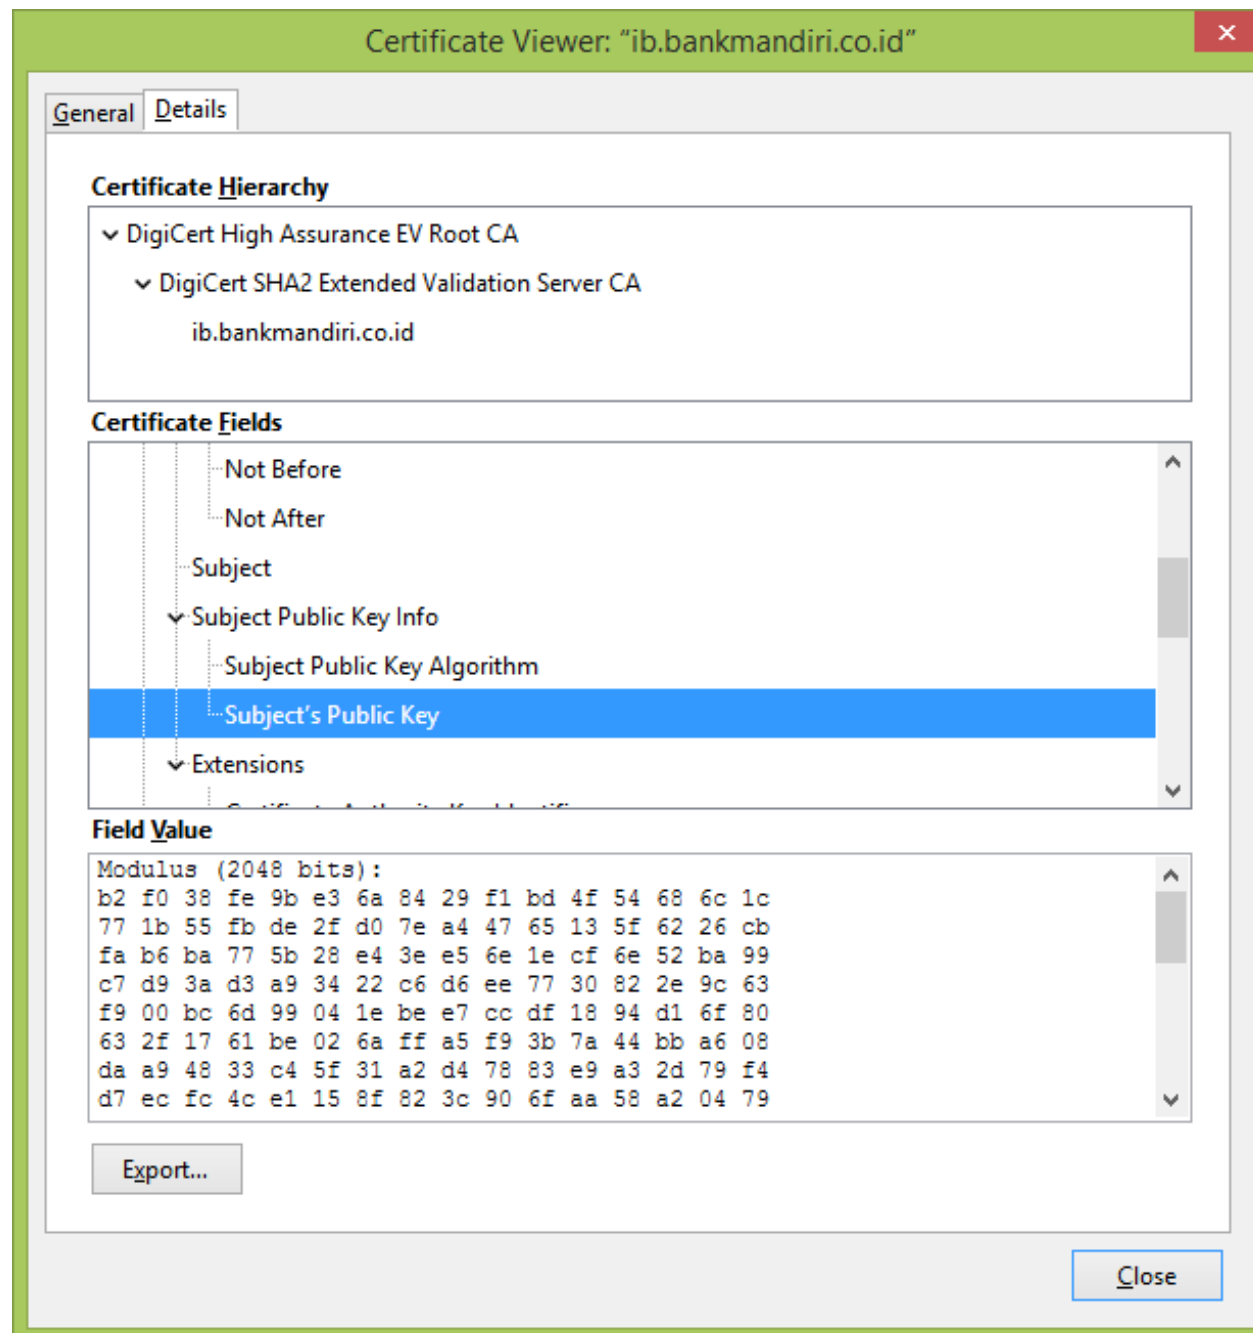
Certificate Viewer: “ib.bankmandiri.co.id”

×

General Details

Certificate Hierarchy

DigiCert High Assurance EV Root CA
DigiCert SHA2 Extended Validation Server CA
ib.bankmandiri.co.id

Certificate Fields

Not Before
Not After
Subject
Subject Public Key Info
Subject Public Key Algorithm
Subject’s Public Key
Extensions
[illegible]

Field Value

Modulus (2048 bits):
b2 f0 38 fe 9b e3 6a 84 29 f1 bd 4f 54 68 6c 1c
77 1b 55 fb de 2f d0 7e a4 47 65 13 5f 62 26 cb
fa b6 ba 77 5b 28 e4 3e e5 6e 1e cf 6e 52 ba 99
c7 d9 3a d3 a9 34 22 c6 d6 ee 77 30 82 2e 9c 63
f9 00 bc 6d 99 04 1e be e7 cc df 18 94 d1 6f 80
63 2f 17 61 be 02 6a ff a5 f9 3b 7a 44 bb a6 08
da a9 48 33 c4 5f 31 a2 d4 78 83 e9 a3 2d 79 f4
d7 ec fc 4c e1 15 8f 82 3c 90 6f aa 58 a2 04 79

Export...

Close